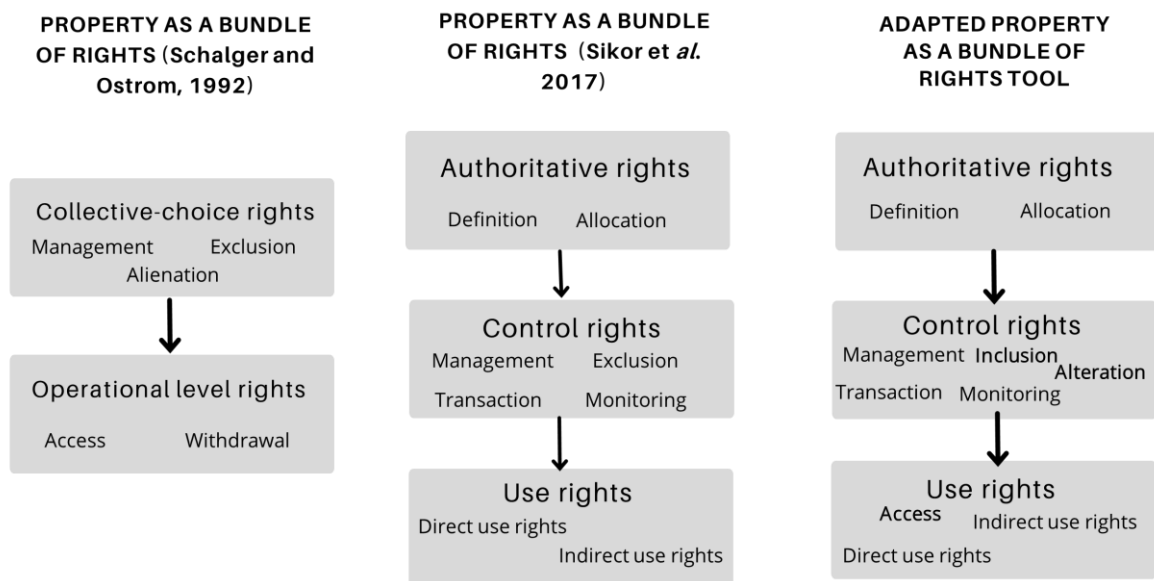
PROPERTY AS A BUNDLE OF RIGHTS (Schalger and Ostrom, 1992)

Collective-choice rights
Management Exclusion
Alienation

Operational level rights
Access Withdrawal

PROPERTY AS A BUNDLE OF RIGHTS (Sikor et *al.* 2017)

Authoritative rights
Definition Allocation

Control rights
Management Exclusion
Transaction Monitoring

Use rights
Direct use rights
Indirect use rights

ADAPTED PROPERTY AS A BUNDLE OF RIGHTS TOOL

Authoritative rights
Definition Allocation

Control rights
Management Inclusion Alteration
Transaction Monitoring

Use rights
Access Indirect use rights
Direct use rights